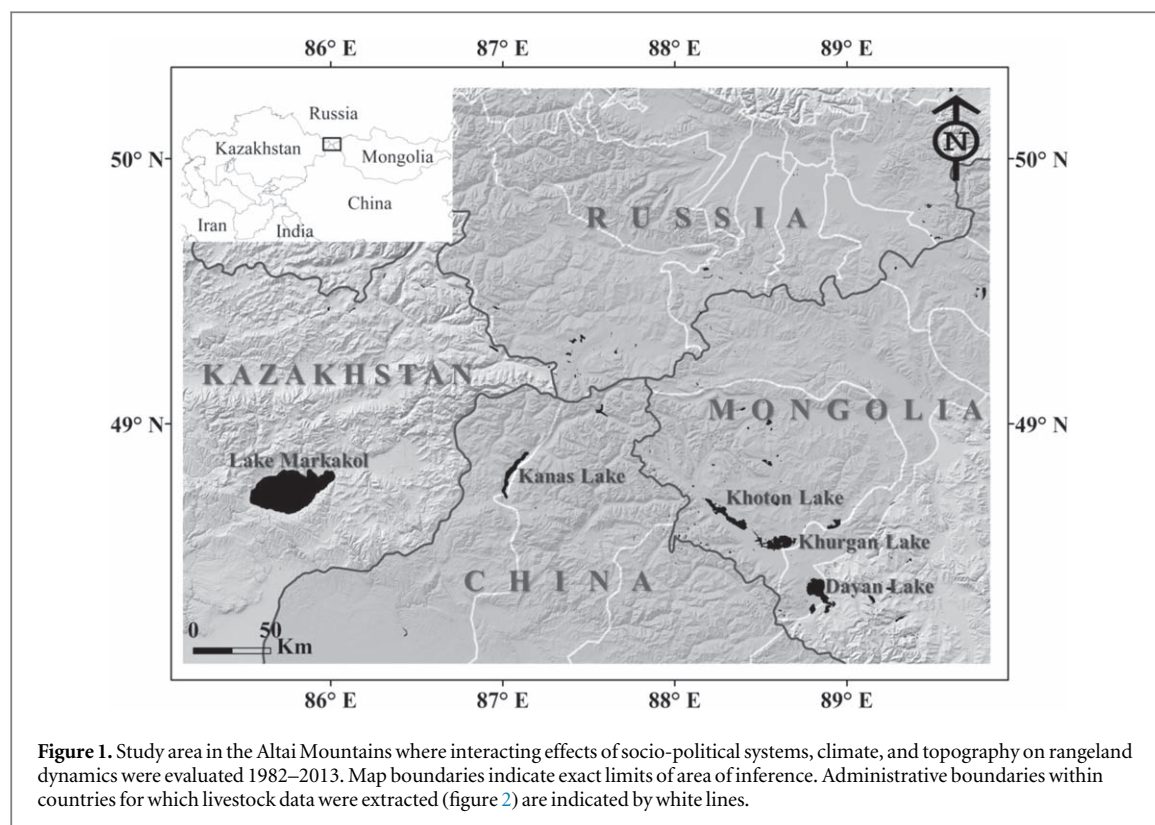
86° E 87° E 88° E 89° E

Russia
Kazakhstan
Mongolia
China
Iran
India

N

50° N
50° N

RUSSIA

KAZAKHSTAN

MONGOLIA

49° N
49° N

Lake Markakol
Kanas Lake
Khoton Lake
Khurgan Lake
Dayan Lake

CHINA

0 50 Km

86° E 87° E 88° E 89° E

**Figure 1.** Study area in the Altai Mountains where interacting effects of socio-political systems, climate, and topography on rangeland dynamics were evaluated 1982–2013. Map boundaries indicate exact limits of area of inference. Administrative boundaries within countries for which livestock data were extracted (figure 2) are indicated by white lines.